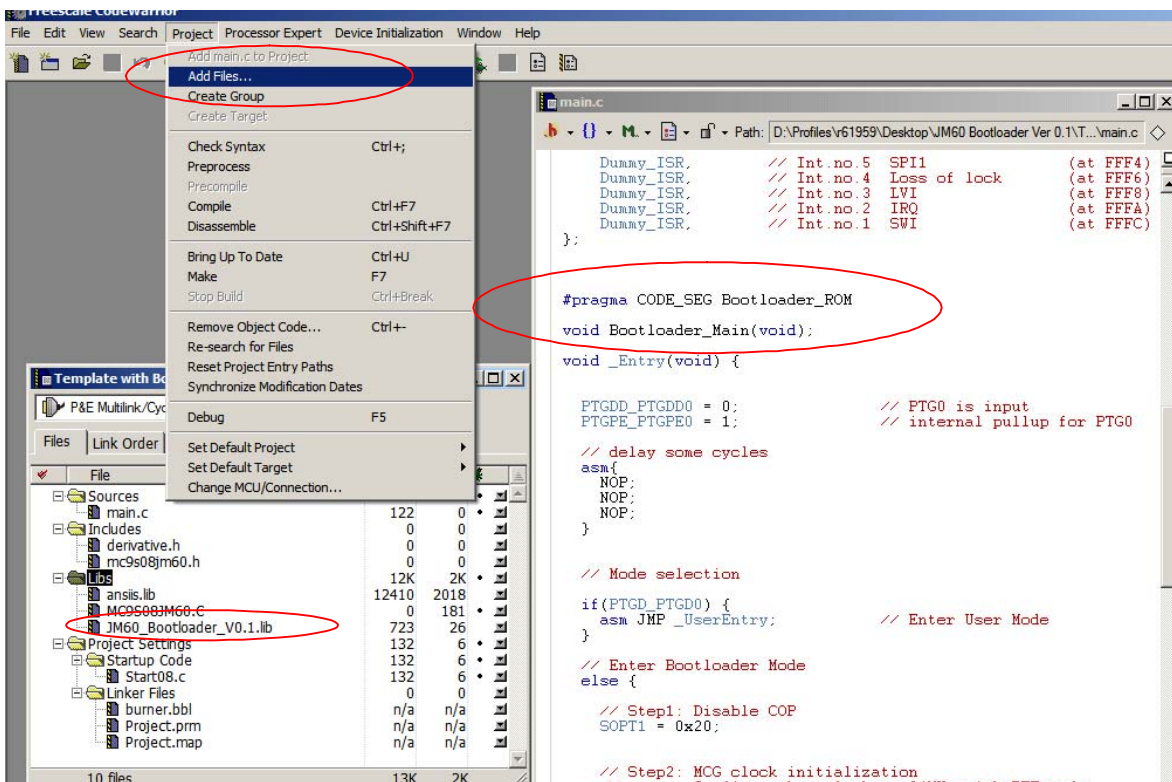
Freescale CodeWarrior
File Edit View Search Project Processor Expert Device Initialization Window Help

Add main.c to Project
Add Files...
Create Group
Create Target
Check Syntax Ctrl+;
Preprocess
Precompile
Compile Ctrl+F7
Disassemble Ctrl+Shift+F7
Bring Up To Date Ctrl+U
Make F7
Stop Build Ctrl+Break
Remove Object Code... Ctrl+-
Re-search for Files
Reset Project Entry Paths
Synchronize Modification Dates
Debug F5
Set Default Project
Set Default Target
Change MCU/Connection...

main.c
Path: D:\Profiles\r61959\Desktop\JM60 Bootloader Ver 0.1\T...\main.c

Dummy_ISR, // Int.no.5 SPI1 (at FFF4)
Dummy_ISR, // Int.no.4 Loss of lock (at FFF6)
Dummy_ISR, // Int.no.3 LVI (at FFF8)
Dummy_ISR, // Int.no.2 IRQ (at FFFA)
Dummy_ISR, // Int.no.1 SWI (at FFFC)
};

#pragma CODE_SEG Bootloader_ROM

void Bootloader_Main(void);

void _Entry(void) {

PTGDD_PTGDD0 = 0; // PTG0 is input
PTGPE_PTGPE0 = 1; // internal pullup for PTG0

// delay some cycles
asm{
NOP;
NOP;
NOP;
}

// Mode selection

if(PTGD_PTGD0) {
asm JMP _UserEntry; // Enter User Mode
}

// Enter Bootloader Mode
else {

// Step1: Disable COP
SOPT1 = 0x20;

// Step2: MCG clock initialization

Template with Bo
P&E Multilink/Cyc
Files | Link Order

| File | | | |
|---|---|---|---|
| Sources | | | |
| main.c | 122 | 0 | |
| Includes | 0 | 0 | |
| derivative.h | 0 | 0 | |
| mc9s08jm60.h | 0 | 0 | |
| Libs | 12K | 2K | |
| ansiis.lib | 12410 | 2018 | |
| MC9S08JM60.C | 0 | 181 | |
| JM60_Bootloader_V0.1.lib | 723 | 26 | |
| Project Settings | 132 | 6 | |
| Startup Code | 132 | 6 | |
| Start08.c | 132 | 6 | |
| Linker Files | 0 | 0 | |
| burner.bbl | n/a | n/a | |
| Project.prm | n/a | n/a | |
| Project.map | n/a | n/a | |
| 10 files | 13K | 2K | |